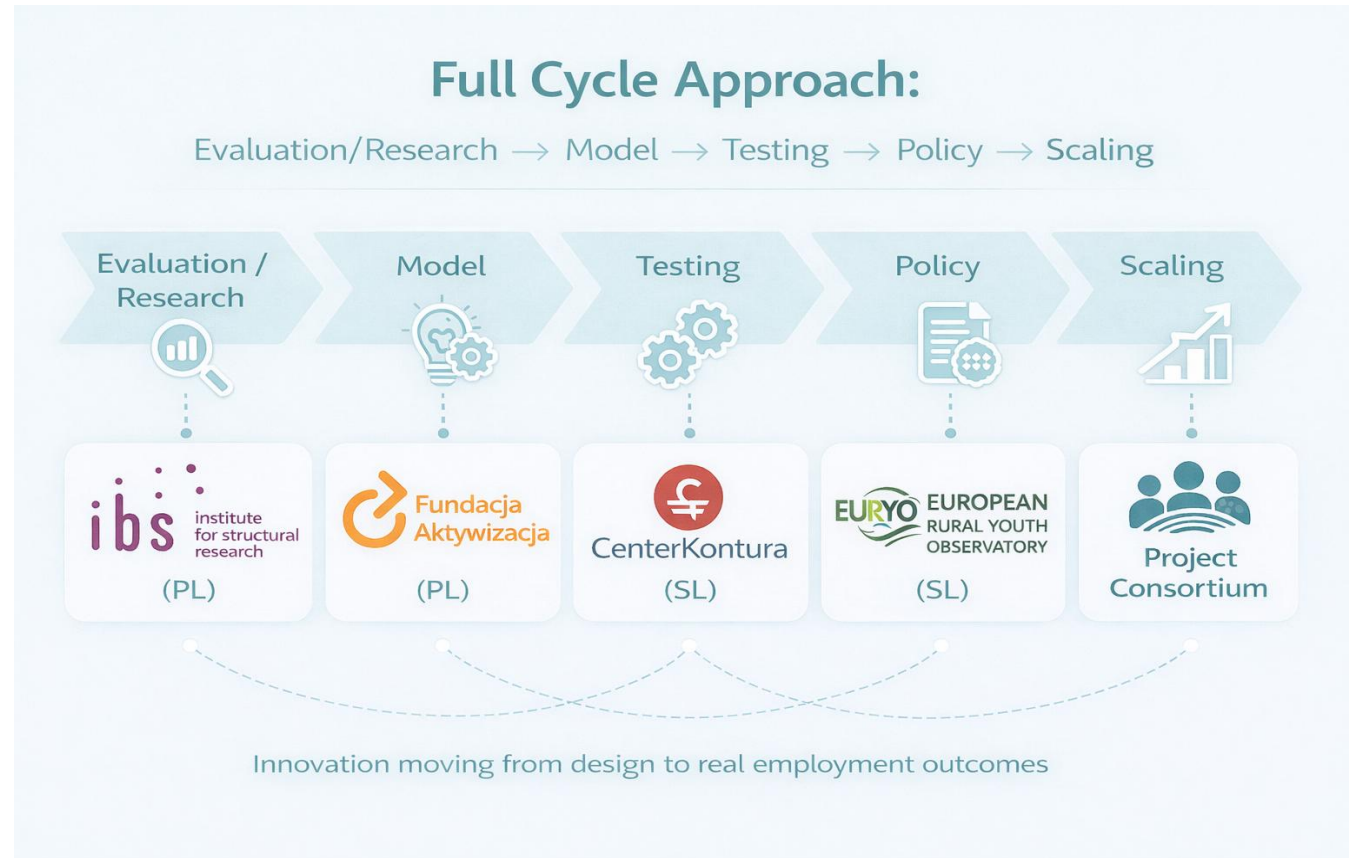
Full Cycle Approach:

Evaluation/Research $\rightarrow$ Model $\rightarrow$ Testing $\rightarrow$ Policy $\rightarrow$ Scaling

Evaluation / Research

Model

Testing

Policy

Scaling

ibs institute for structural research

(PL)

Fundacja Aktywizacja

(PL)

CenterKontura

(SL)

EURYO EUROPEAN RURAL YOUTH OBSERVATORY

(SL)

Project Consortium

Innovation moving from design to real employment outcomes